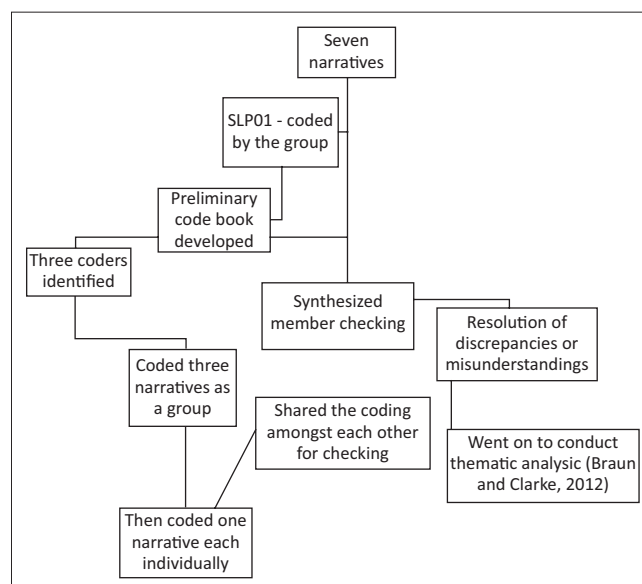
Seven narratives

SLP01 - coded by the group

Preliminary code book developed

Three coders identified

Synthesized member checking

Resolution of discrepancies or misunderstandings

Coded three narratives as a group

Shared the coding amongst each other for checking

Went on to conduct thematic analysis (Braun and Clarke, 2012)

Then coded one narrative each individually